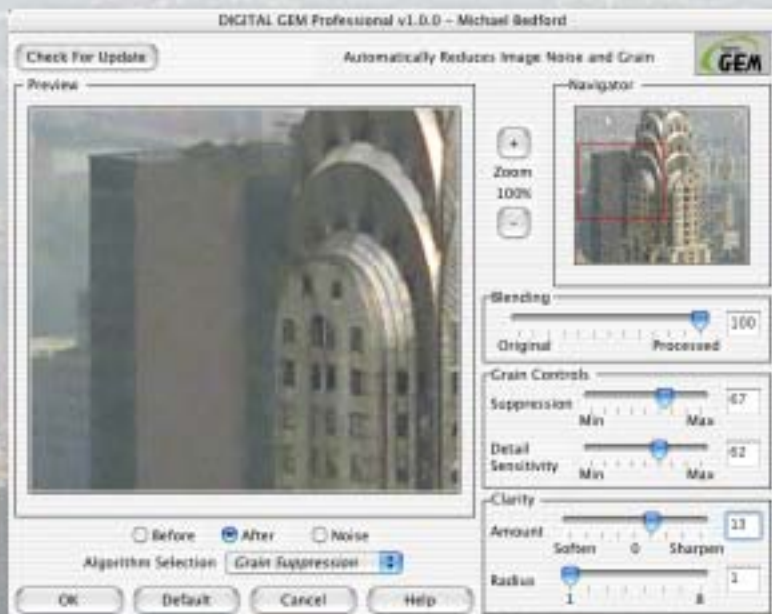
DIGITAL GEM Professional v1.0.0 – Michael Bedford

Check For Update

Automatically Reduces Image Noise and Grain

GEM

Preview

Navigator

+

Zoom

100%

−

Blending

100

Original

Processed

Grain Controls

Suppression

67

Min

Max

Detail Sensitivity

62

Min

Max

Clarity

Amount

13

Soften

0

Sharpen

Radius

1

1

8

Before

After

Noise

Algorithm Selection

Grain Suppression

OK

Default

Cancel

Help